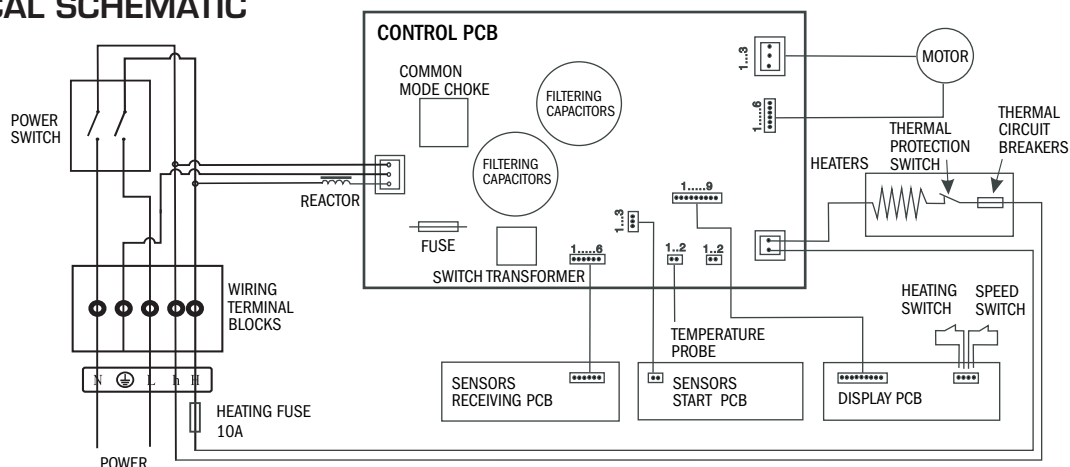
CAL SCHEMATIC

CONTROL PCB

COMMON MODE CHOKE

FILTERING CAPACITORS

FILTERING CAPACITORS

1...3

MOTOR

1......6

THERMAL PROTECTION SWITCH

THERMAL CIRCUIT BREAKERS

HEATERS

POWER SWITCH

REACTOR

1.....9

1...3

FUSE

1.....6

1..2

1..2

SWITCH TRANSFORMER

WIRING TERMINAL BLOCKS

N ⏚ L h H

TEMPERATURE PROBE

HEATING SWITCH

SPEED SWITCH

SENSORS RECEIVING PCB

SENSORS START PCB

DISPLAY PCB

HEATING FUSE 10A

POWER